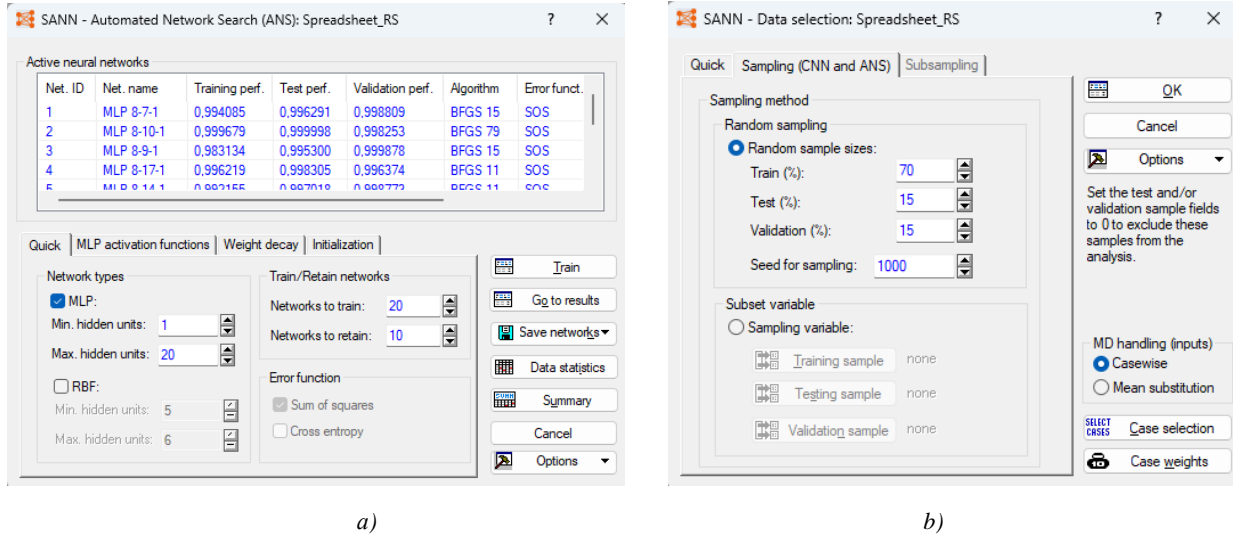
SANN - Automated Network Search (ANS): Spreadsheet_RS ? ✕

Active neural networks

| Net. ID | Net. name | Training perf. | Test perf. | Validation perf. | Algorithm | Error funct. |
|---|---|---|---|---|---|---|
| 1 | MLP 8-7-1 | 0,994085 | 0,996291 | 0,998809 | BFGS 15 | SOS |
| 2 | MLP 8-10-1 | 0,999679 | 0,999998 | 0,998253 | BFGS 79 | SOS |
| 3 | MLP 8-9-1 | 0,983134 | 0,995300 | 0,999878 | BFGS 15 | SOS |
| 4 | MLP 8-17-1 | 0,996219 | 0,998305 | 0,996374 | BFGS 11 | SOS |
| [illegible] | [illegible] | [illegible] | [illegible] | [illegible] | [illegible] | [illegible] |

Quick | MLP activation functions | Weight decay | Initialization

Network types
MLP:
Min. hidden units: 1
Max. hidden units: 20
RBF:
Min. hidden units: 5
Max. hidden units: 6

Train/Retain networks
Networks to train: 20
Networks to retain: 10

Error function
Sum of squares
Cross entropy

Train
Go to results
Save networks
Data statistics
Summary
Cancel
Options

a)

SANN - Data selection: Spreadsheet_RS ? ✕

Quick | Sampling (CNN and ANS) | Subsampling

Sampling method
Random sampling
Random sample sizes:
Train (%): 70
Test (%): 15
Validation (%): 15
Seed for sampling: 1000

Subset variable
Sampling variable:
Training sample none
Testing sample none
Validation sample none

OK
Cancel
Options

Set the test and/or validation sample fields to 0 to exclude these samples from the analysis.

MD handling (inputs)
Casewise
Mean substitution

SELECT CASES Case selection
Case weights

b)